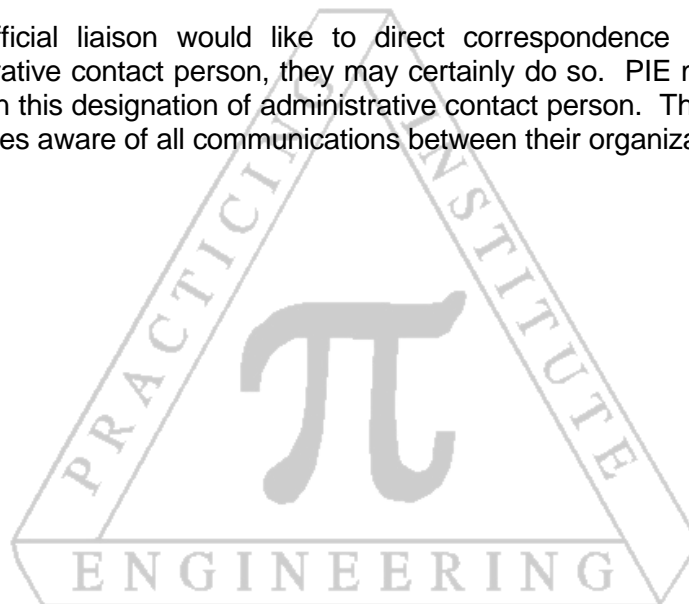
fficial liaison would like to direct correspondence rative contact person, they may certainly do so. PIE n this designation of administrative contact person. Th es aware of all communications between their organiza

PRACTICING INSTITUTE

$\pi$

ENGINEERING